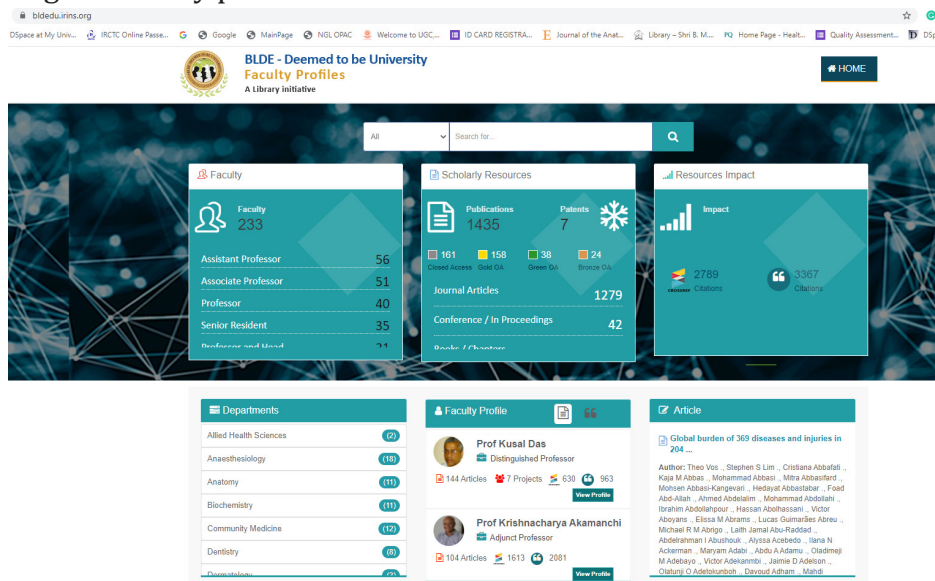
bldedu.irins.org

DSpace at My Univ... IRCTC Online Passe... Google MainPage NGL OPAC Welcome to UGC... ID CARD REGISTRA... Journal of the Anat... Library – Shri B. M... Home Page - Healt... Quality Assessment... DSp

BLDE - Deemed to be University
Faculty Profiles
A Library initiative

HOME

All
Search for...

Faculty
Faculty
233
Assistant Professor 56
Associate Professor 51
Professor 40
Senior Resident 35
Professor and Head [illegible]

Scholarly Resources
Publications
1435
Patents
7
161 Closed Access
158 Gold OA
38 Green OA
24 Bronze OA
Journal Articles 1279
Conference / In Proceedings 42
Books / Chapters

Resources Impact
Impact
2789 Citations
3367 Citations

Departments
Allied Health Sciences (2)
Anaesthesiology (18)
Anatomy (11)
Biochemistry (11)
Community Medicine (12)
Dentistry (8)
Dermatology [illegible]

Faculty Profile
Prof Kusal Das
Distinguished Professor
144 Articles 7 Projects 630 963
View Profile
Prof Krishnacharya Akamanchi
Adjunct Professor
104 Articles 1613 2081
View Profile

Article
Global burden of 369 diseases and injuries in 204 ...
Author: Theo Vos ., Stephen S Lim ., Cristiana Abbafati ., Kaja M Abbas ., Mohammad Abbasi ., Mitra Abbasifard ., Mohsen Abbasi-Kangevari ., Hedayat Abbastabar ., Foad Abd-Allah ., Ahmed Abdelalim ., Mohammad Abdollahi ., Ibrahim Abdollahpour ., Hassan Abolhassani ., Victor Aboyans ., Elissa M Abrams ., Lucas Guimarães Abreu ., Michael R M Abrigo ., Laith Jamal Abu-Raddad ., Abdelrahman I Abushouk ., Alyssa Acebedo ., Ilana N Ackerman ., Maryam Adabi ., Abdu A Adamu ., Oladimeji M Adebayo ., Victor Adekanmbi ., Jaimie D Adelson ., Olatunji O Adetokunboh ., Davoud Adham ., Mahdi